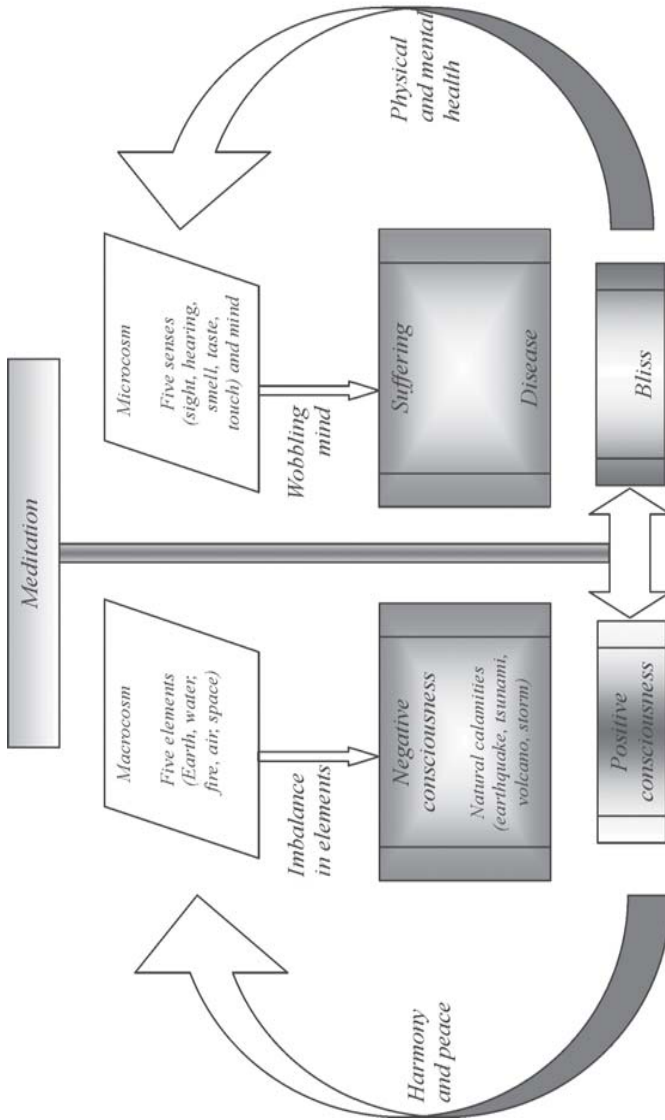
Meditation

Macrocosm

Five elements (Earth, water, fire, air, space)

Imbalance in elements

Negative consciousness

Natural calamities (earthquake, tsunami, volcano, storm)

Positive consciousness

Harmony and peace

Microcosm

Five senses (sight, hearing, smell, taste, touch) and mind

Wobbling mind

Suffering

Disease

Bliss

Physical and mental health